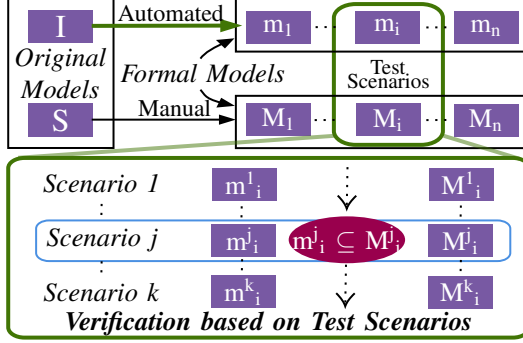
I
Original Models
S
Automated
Manual
Formal Models
$m_1$ $\cdots$ $m_i$ $\cdots$ $m_n$
Test Scenarios
$M_1$ $\cdots$ $M_i$ $\cdots$ $M_n$

Scenario 1 $m^1{}_i$ $M^1{}_i$
Scenario j $m^j{}_i$ $m^j{}_i \subseteq M^j{}_i$ $M^j{}_i$
Scenario k $m^k{}_i$ $M^k{}_i$
Verification based on Test Scenarios